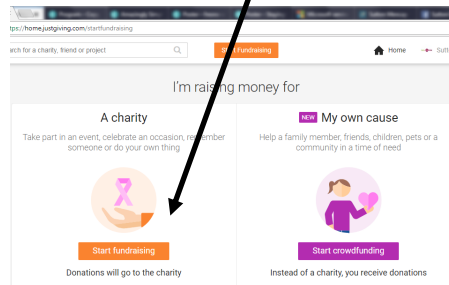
ttps://home.justgiving.com/startfundraising

arch for a charity, friend or project

Start Fundraising

Home

I'm raising money for

A charity

Take part in an event, celebrate an occasion, remember someone or do your own thing

Start fundraising

Donations will go to the charity

NEW My own cause

Help a family member, friends, children, pets or a community in a time of need

Start crowdfunding

Instead of a charity, you receive donations